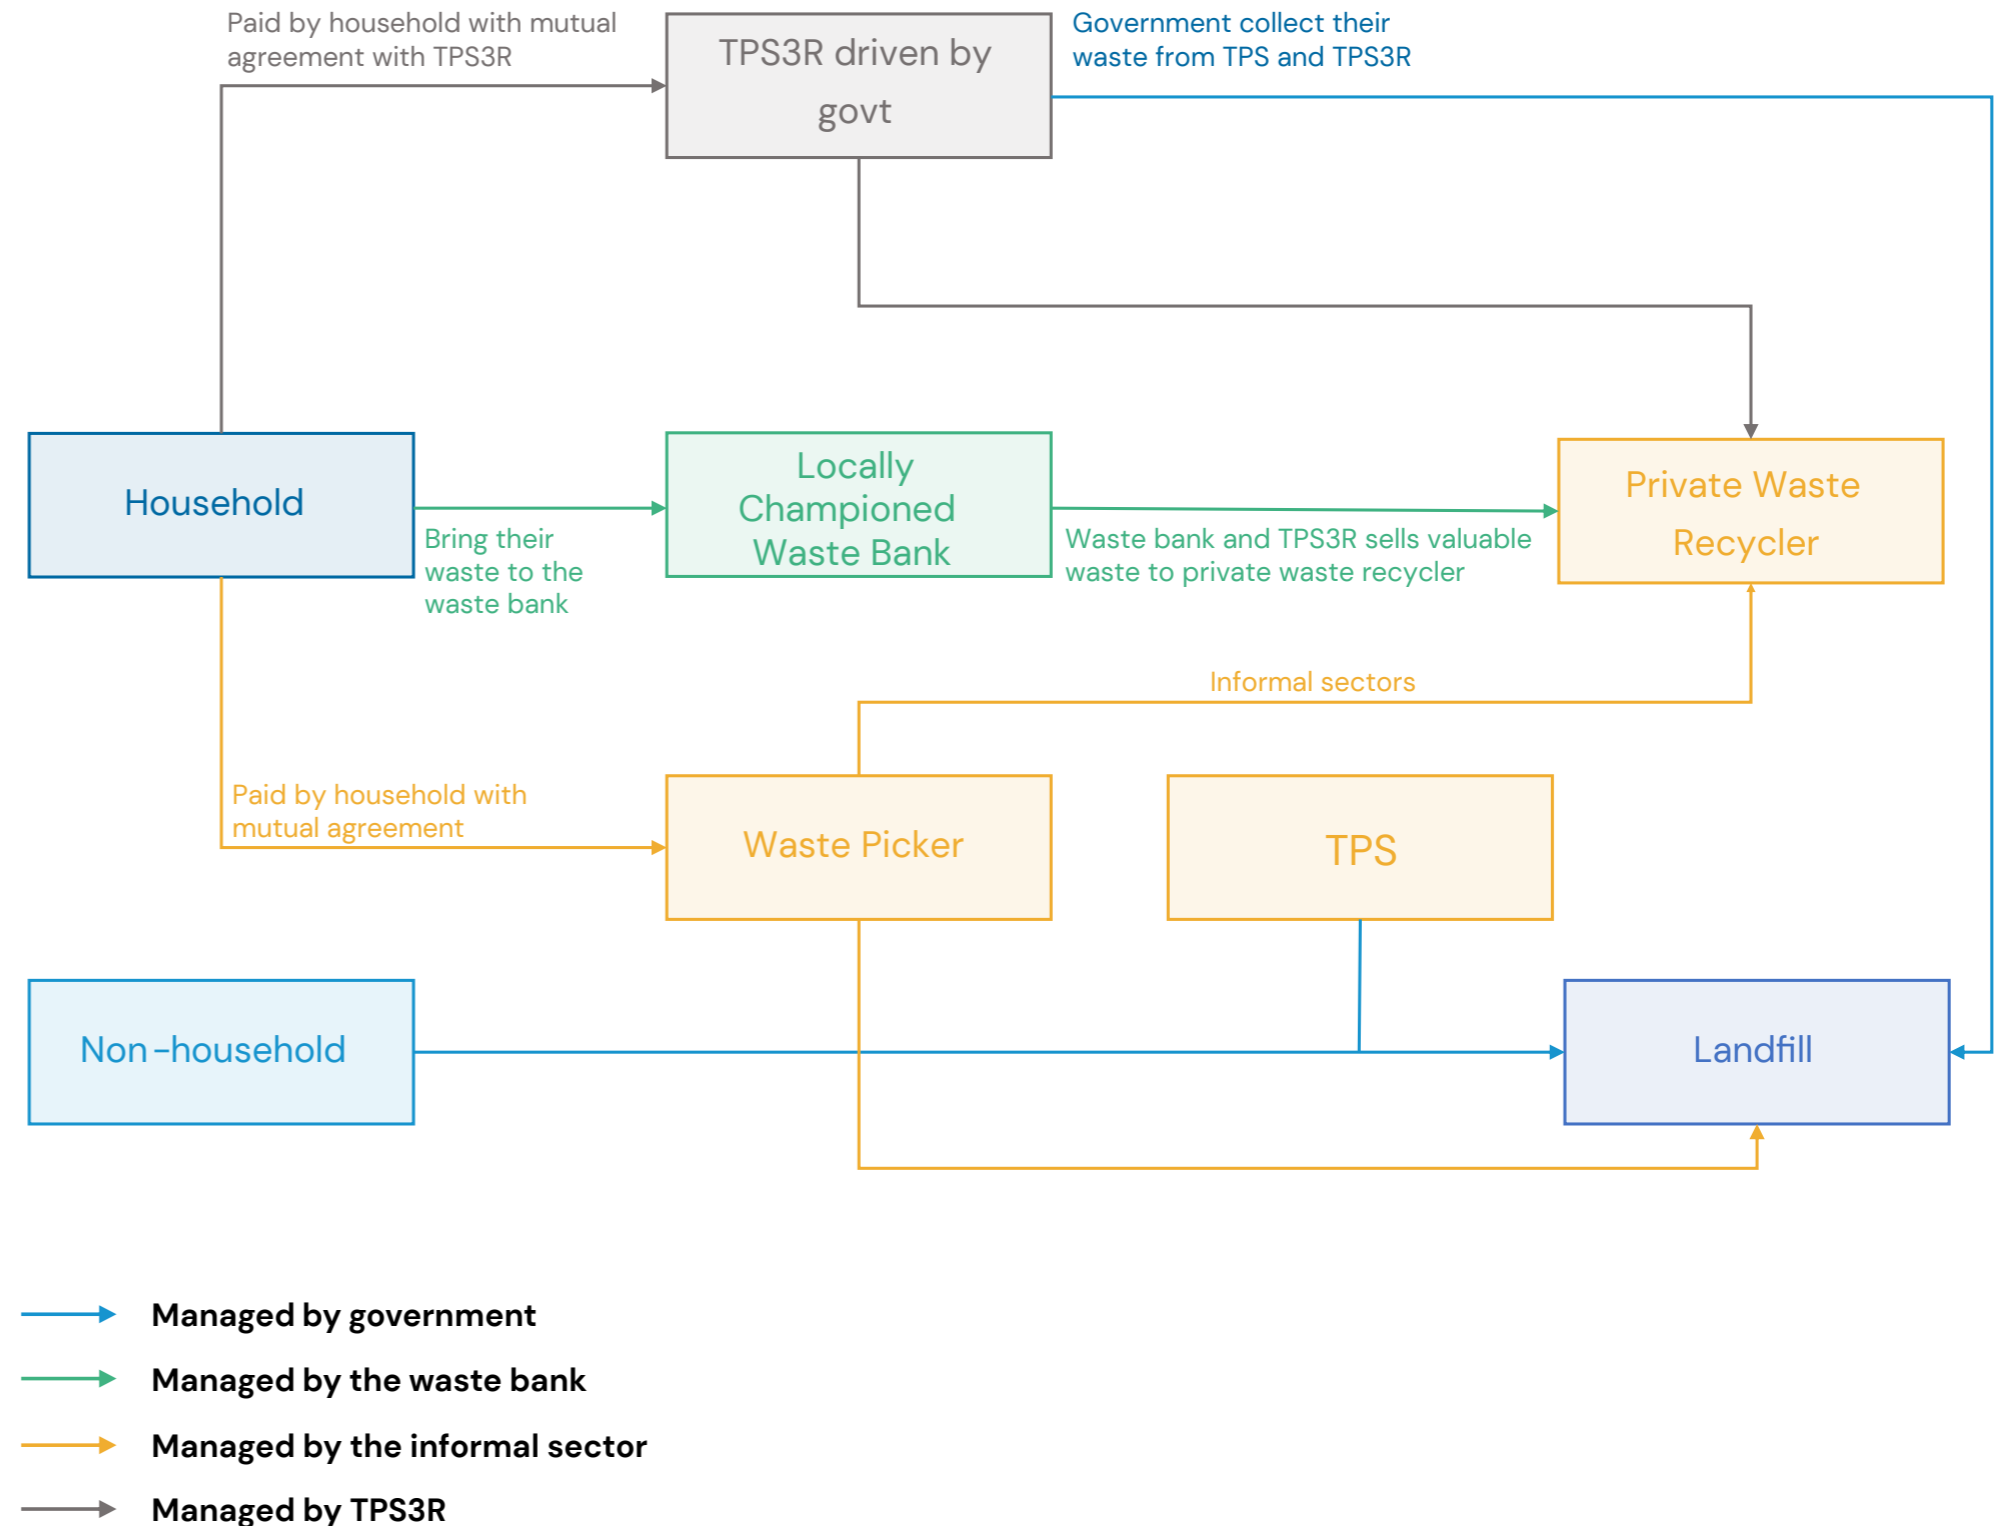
Paid by household with mutual agreement with TPS3R

TPS3R driven by govt

Government collect their waste from TPS and TPS3R

Household

Bring their waste to the waste bank

Locally Championed Waste Bank

Waste bank and TPS3R sells valuable waste to private waste recycler

Private Waste Recycler

Informal sectors

Paid by household with mutual agreement

Waste Picker

TPS

Non-household

Landfill

Managed by government

Managed by the waste bank

Managed by the informal sector

Managed by TPS3R